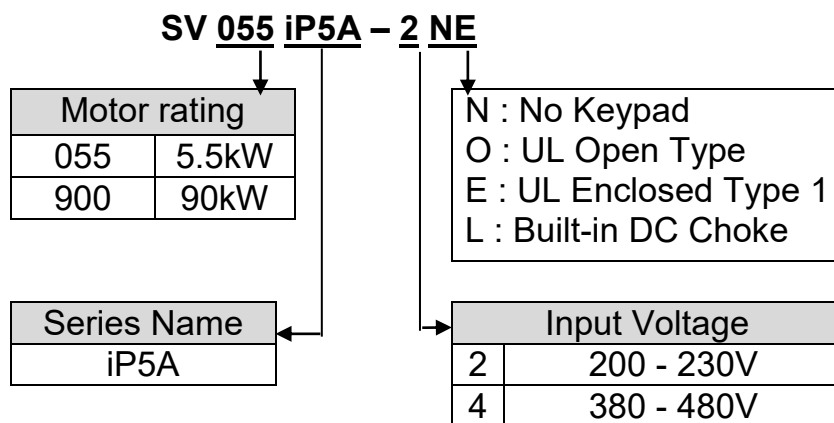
SV 055 iP5A – 2 NE

| Motor rating | |
|---|---|
| 055 | 5.5kW |
| 900 | 90kW |

N : No Keypad
O : UL Open Type
E : UL Enclosed Type 1
L : Built-in DC Choke

| Series Name |
|---|
| iP5A |

| Input Voltage | |
|---|---|
| 2 | 200 - 230V |
| 4 | 380 - 480V |